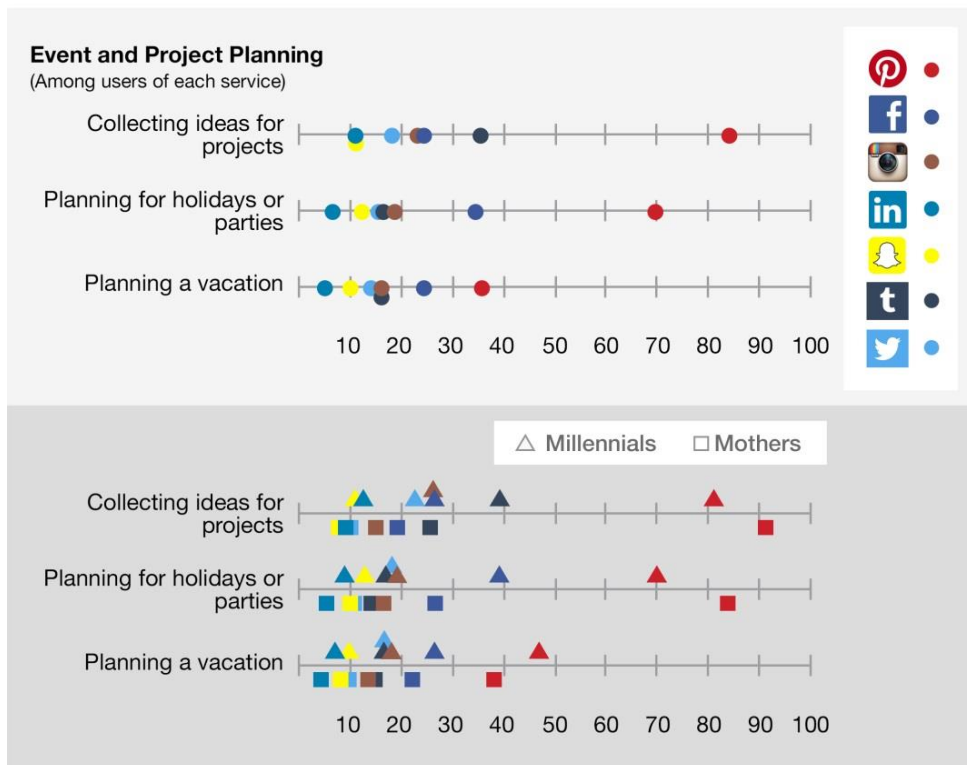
Event and Project Planning
(Among users of each service)

Collecting ideas for projects

Planning for holidays or parties

Planning a vacation

10 20 30 40 50 60 70 80 90 100

△ Millennials □ Mothers

Collecting ideas for projects

Planning for holidays or parties

Planning a vacation

10 20 30 40 50 60 70 80 90 100